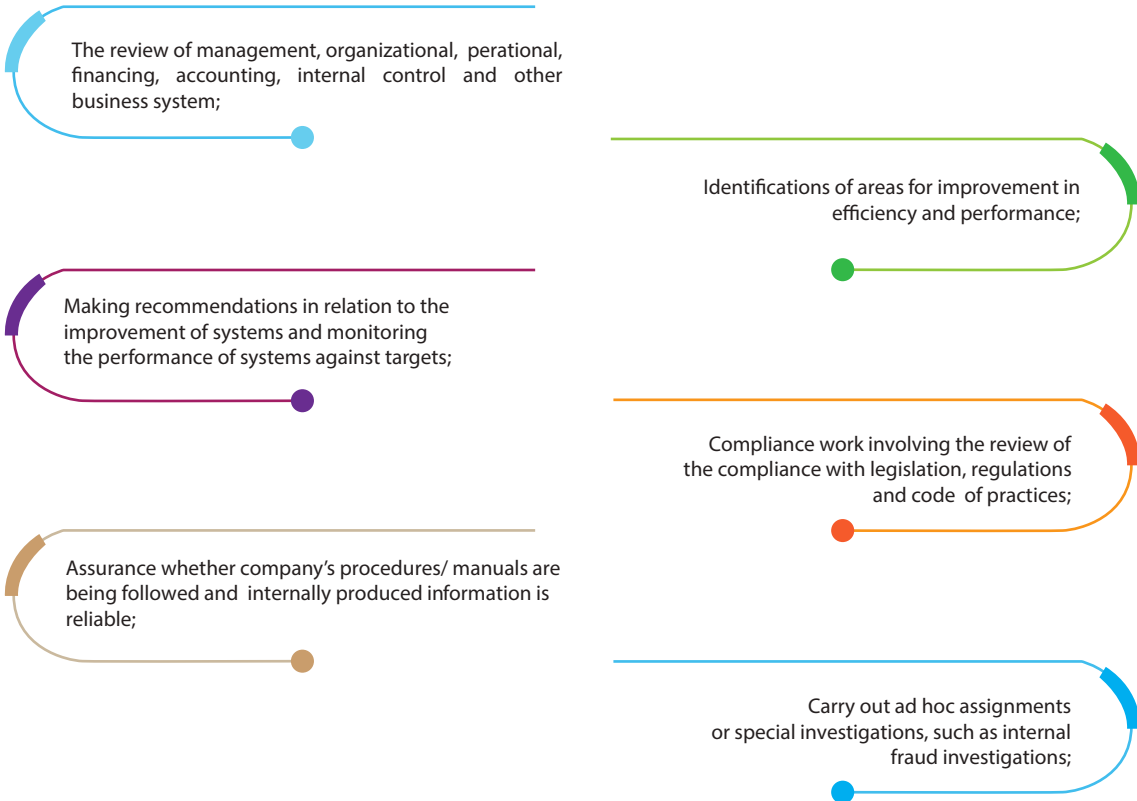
The review of management, organizational, perational, financing, accounting, internal control and other business system;

Identifications of areas for improvement in efficiency and performance;

Making recommendations in relation to the improvement of systems and monitoring the performance of systems against targets;

Compliance work involving the review of the compliance with legislation, regulations and code of practices;

Assurance whether company's procedures/ manuals are being followed and internally produced information is reliable;

Carry out ad hoc assignments or special investigations, such as internal fraud investigations;